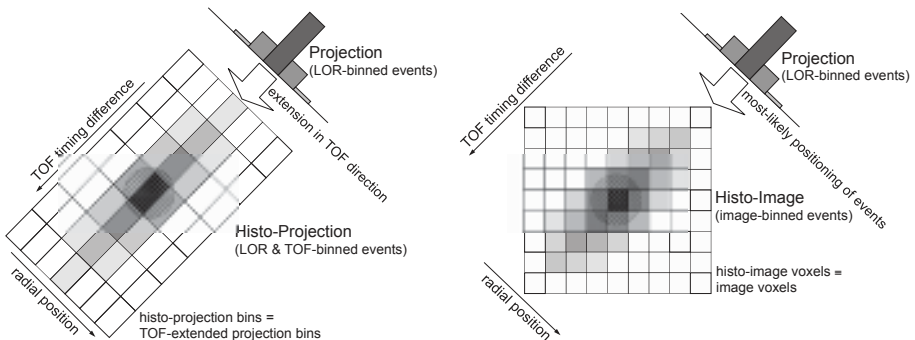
Projection
(LOR-binned events)

extension in TOF direction

TOF timing difference

Histo-Projection
(LOR & TOF-binned events)

radial position

histo-projection bins =
TOF-extended projection bins

Projection
(LOR-binned events)

most-likely positioning of events

TOF timing difference

Histo-Image
(image-binned events)

histo-image voxels =
image voxels

radial position